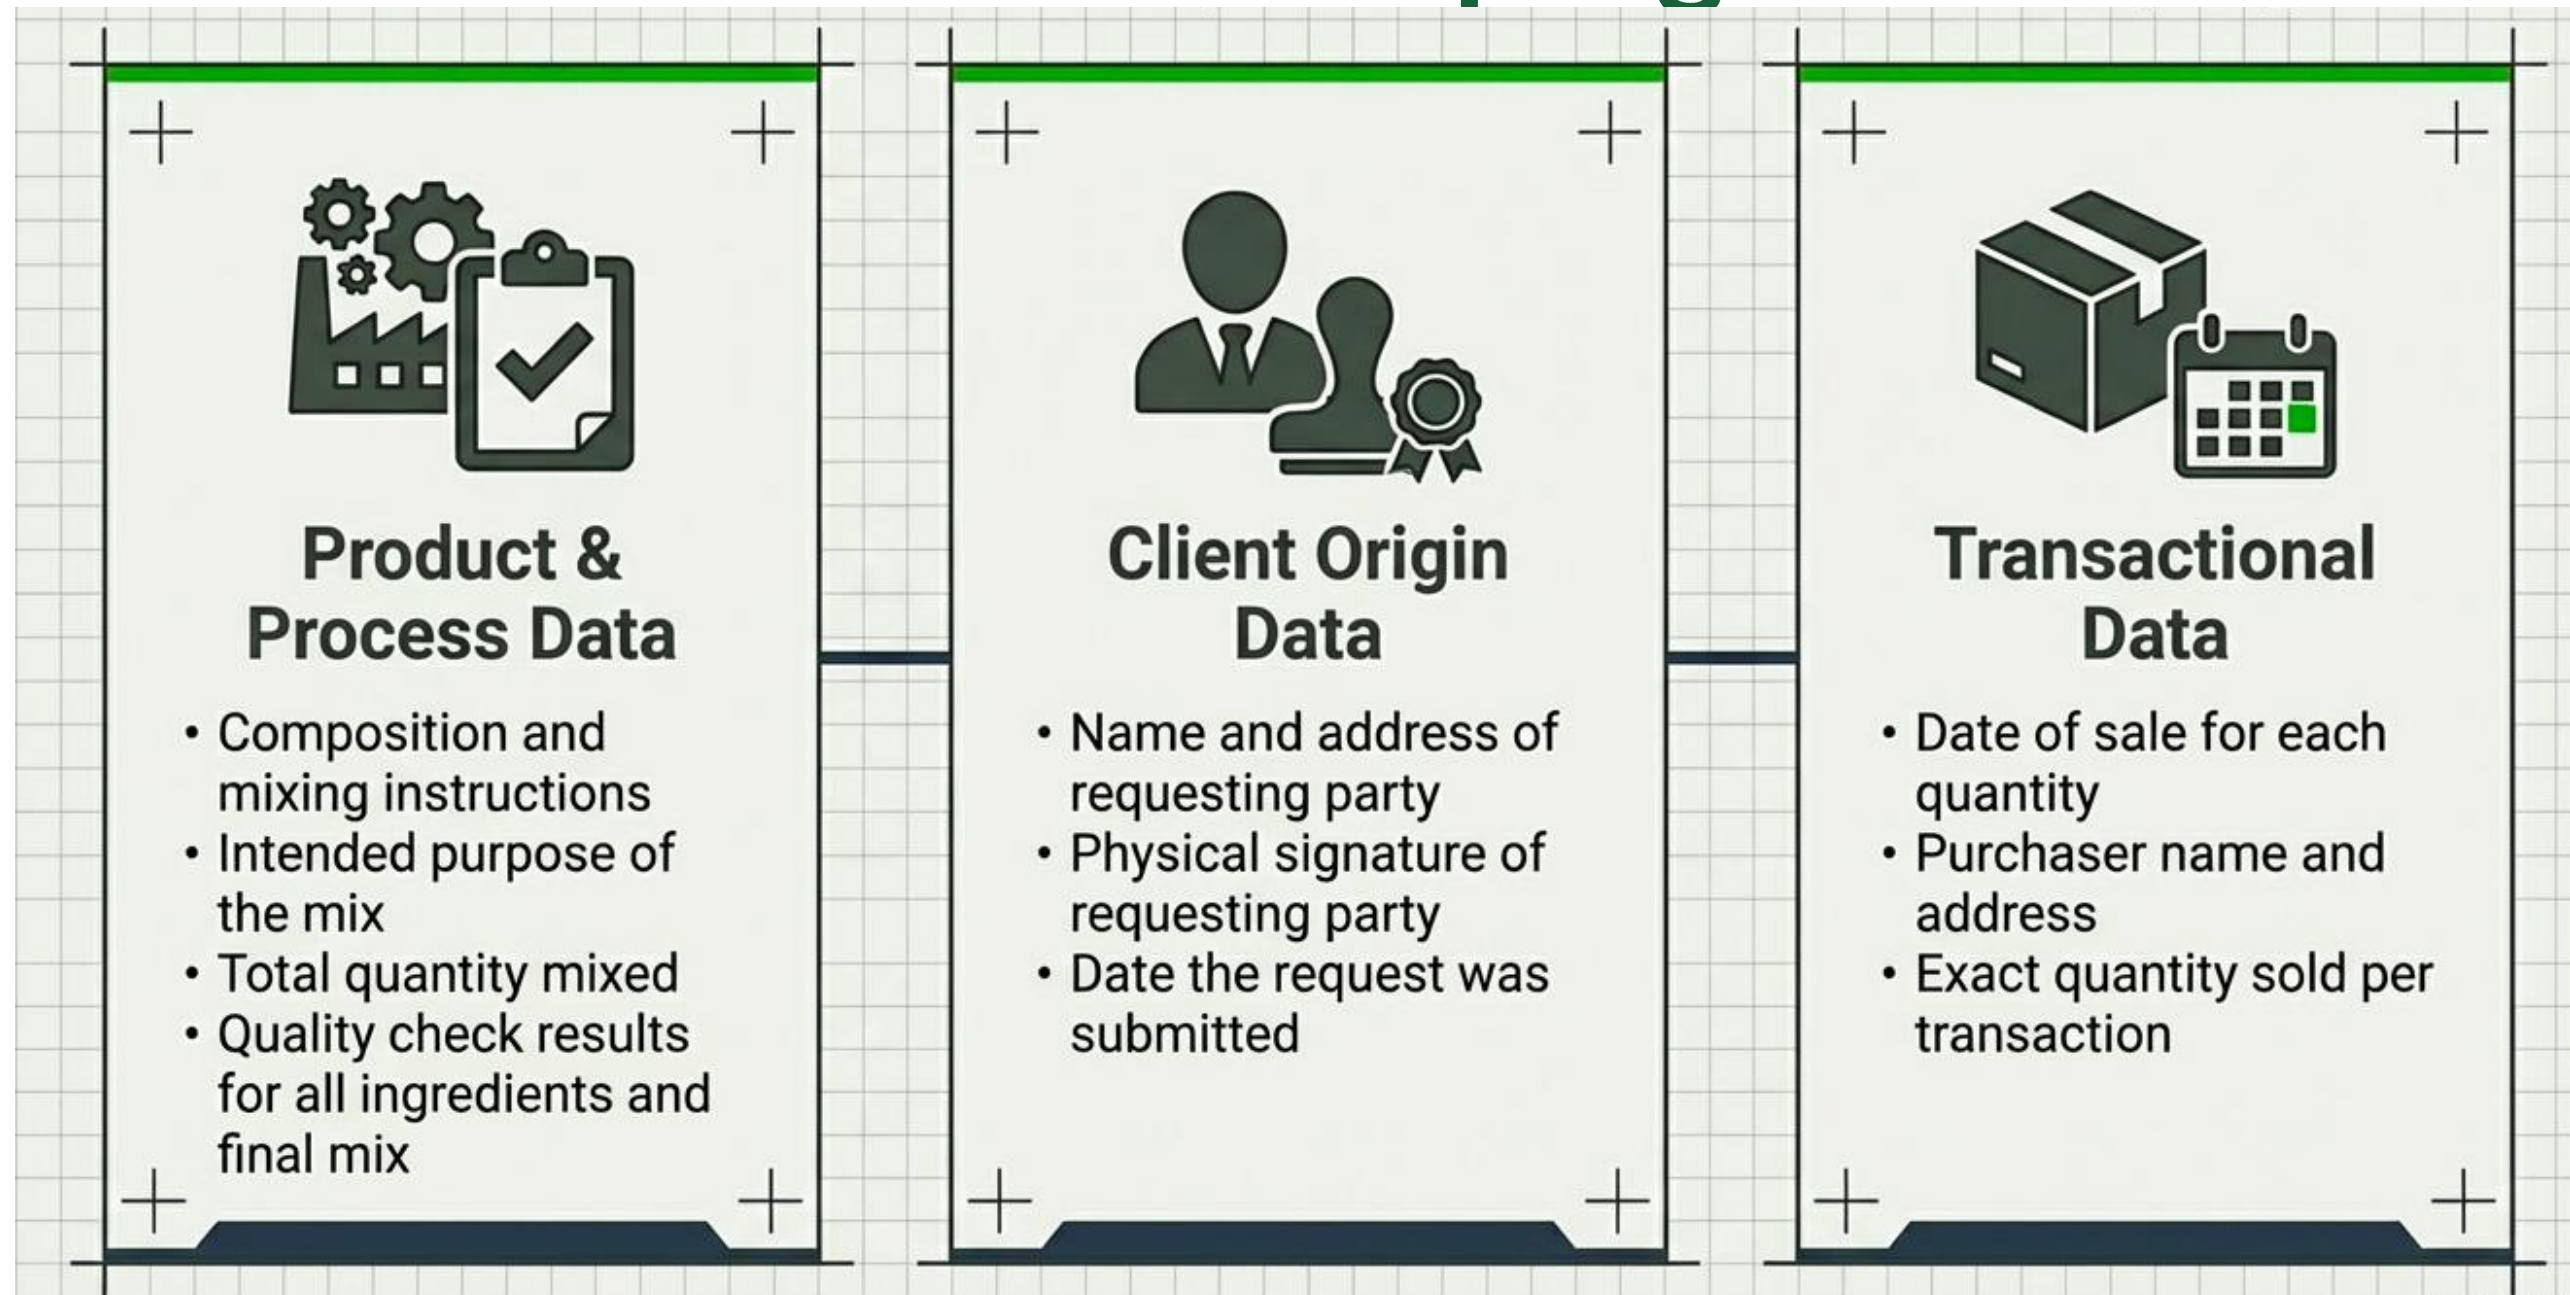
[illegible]

Product & Process Data

- Composition and mixing instructions
- Intended purpose of the mix
- Total quantity mixed
- Quality check results for all ingredients and final mix

Client Origin Data

- Name and address of requesting party
- Physical signature of requesting party
- Date the request was submitted

Transactional Data

- Date of sale for each quantity
- Purchaser name and address
- Exact quantity sold per transaction